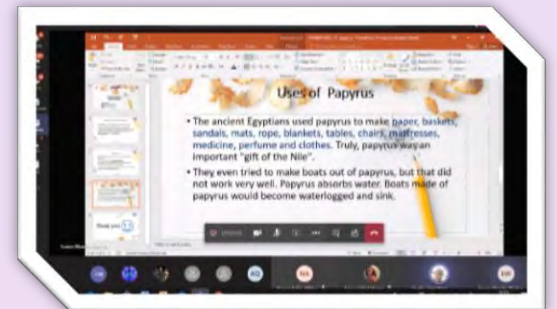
Uses of Papyrus

• The ancient Egyptians used papyrus to make paper, baskets, sandals, mats, rope, blankets, tables, chairs, mattresses, medicine, perfume and clothes. Truly, papyrus was an important "gift of the Nile".

• They even tried to make boats out of papyrus, but that did not work very well. Papyrus absorbs water. Boats made of papyrus would become waterlogged and sink.